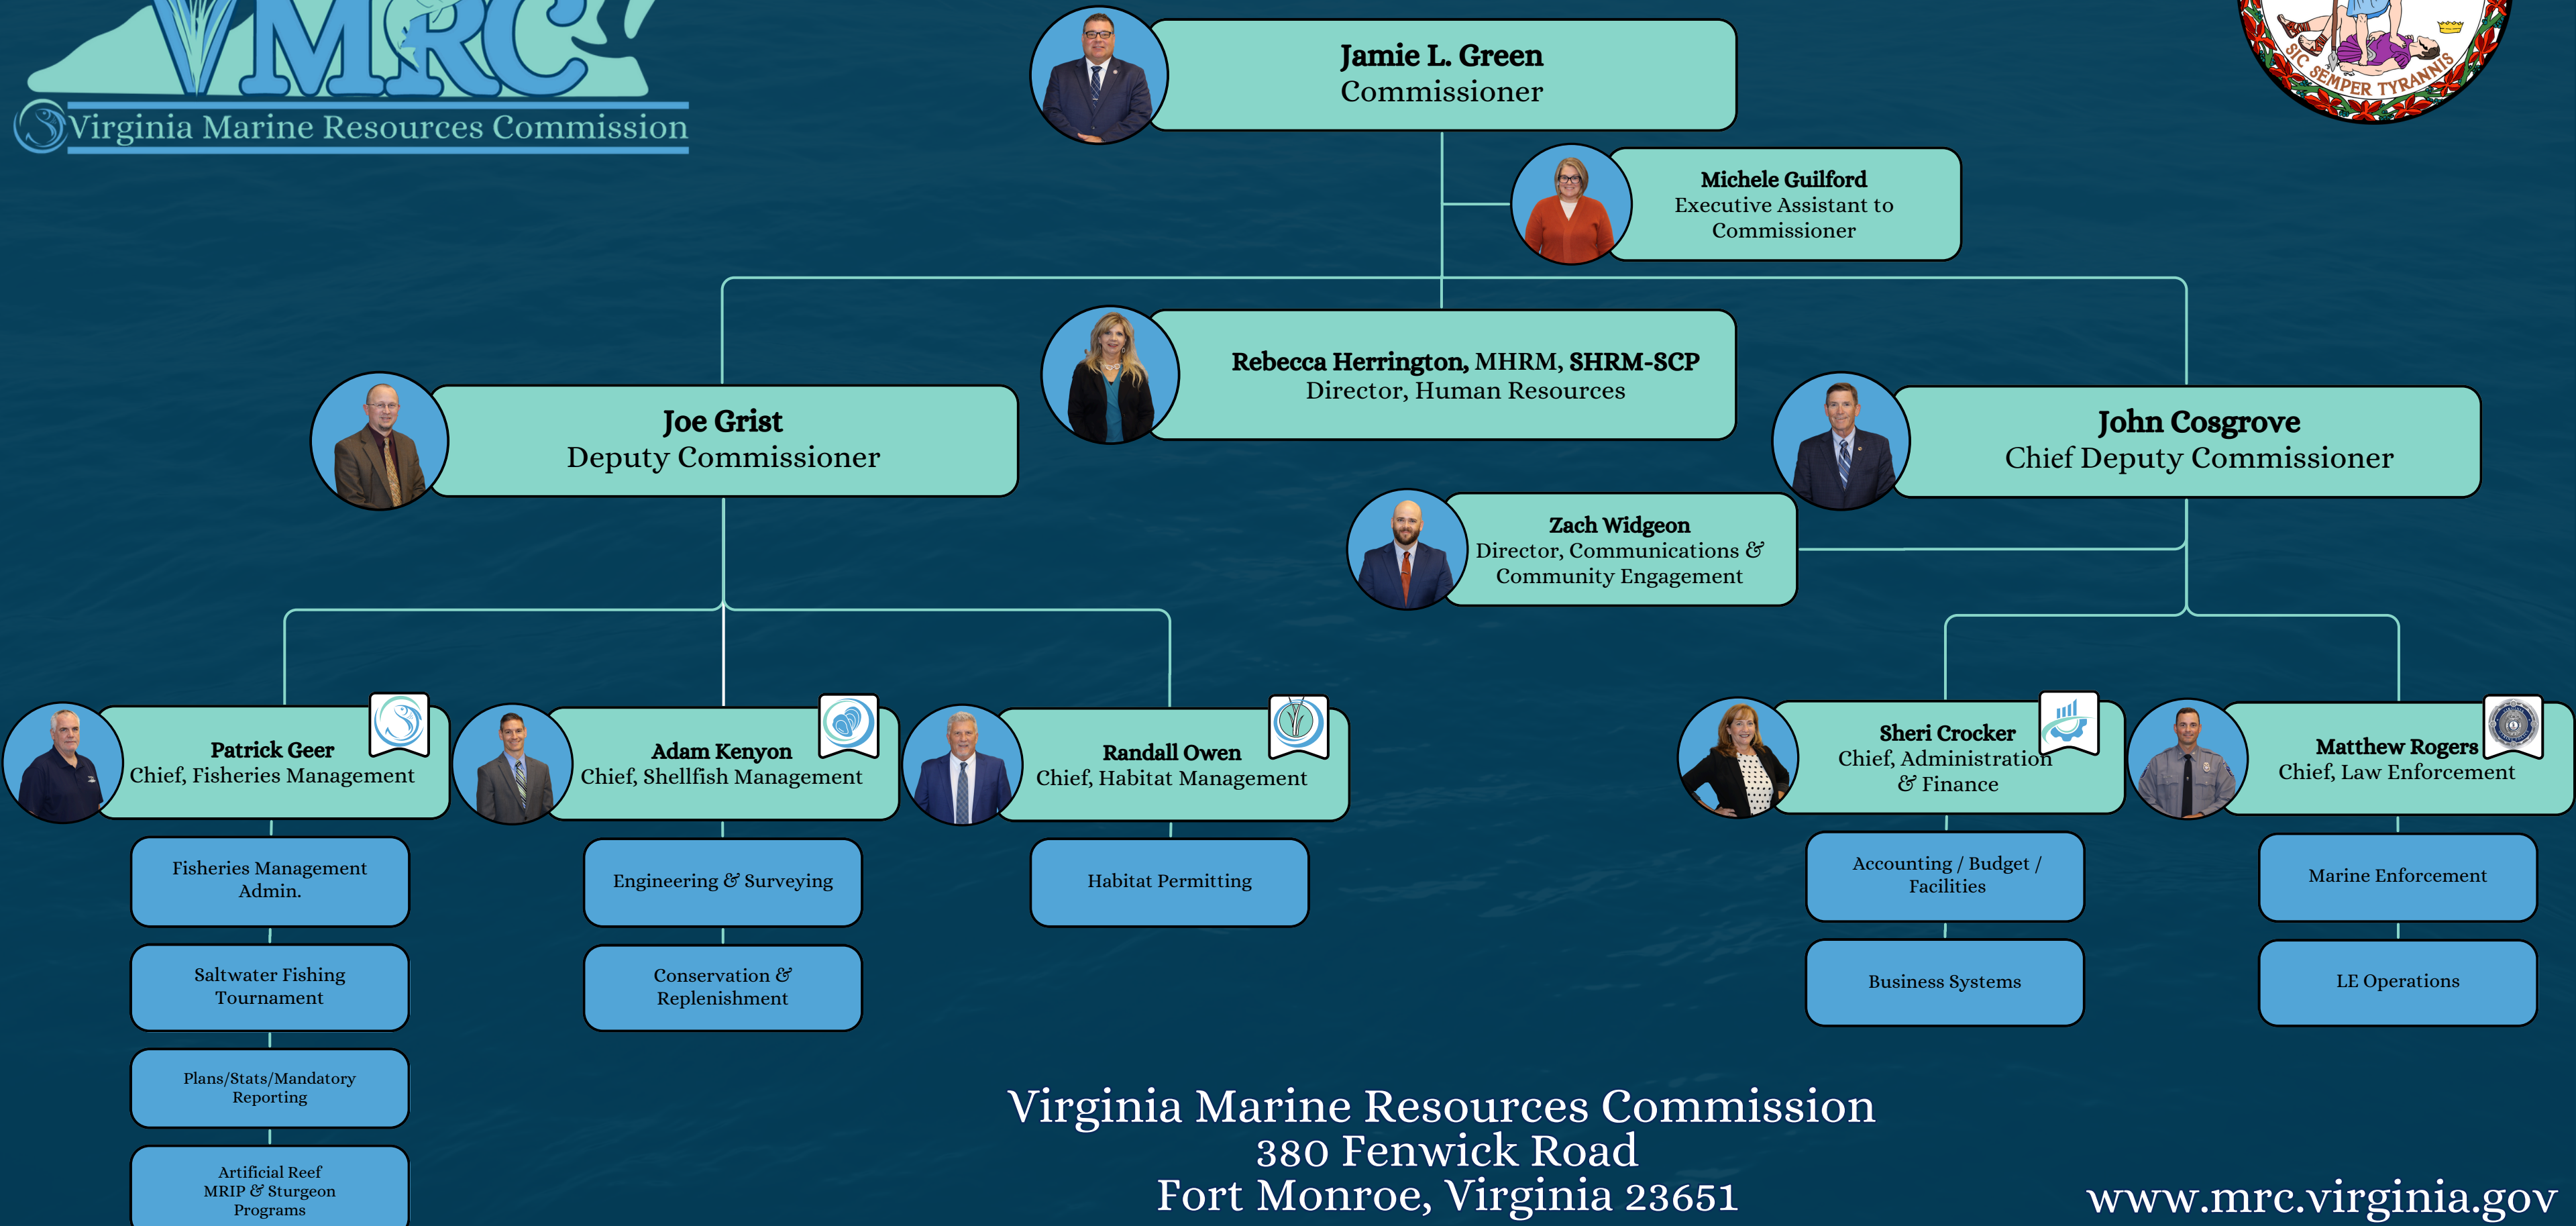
VMRC
Virginia Marine Resources Commission

SIC SEMPER TYRANNIS

Jamie L. Green
Commissioner

Michele Guilford
Executive Assistant to Commissioner

Rebecca Herrington, MHRM, SHRM-SCP
Director, Human Resources

Joe Grist
Deputy Commissioner

John Cosgrove
Chief Deputy Commissioner

Zach Widgeon
Director, Communications & Community Engagement

Patrick Geer
Chief, Fisheries Management

Fisheries Management Admin.

Saltwater Fishing Tournament

Plans/Stats/Mandatory Reporting

Artificial Reef MRIP & Sturgeon Programs

Adam Kenyon
Chief, Shellfish Management

Engineering & Surveying

Conservation & Replenishment

Randall Owen
Chief, Habitat Management

Habitat Permitting

Sheri Crocker
Chief, Administration & Finance

Accounting / Budget / Facilities

Business Systems

Matthew Rogers
Chief, Law Enforcement

Marine Enforcement

LE Operations

Virginia Marine Resources Commission
380 Fenwick Road
Fort Monroe, Virginia 23651

www.mrc.virginia.gov